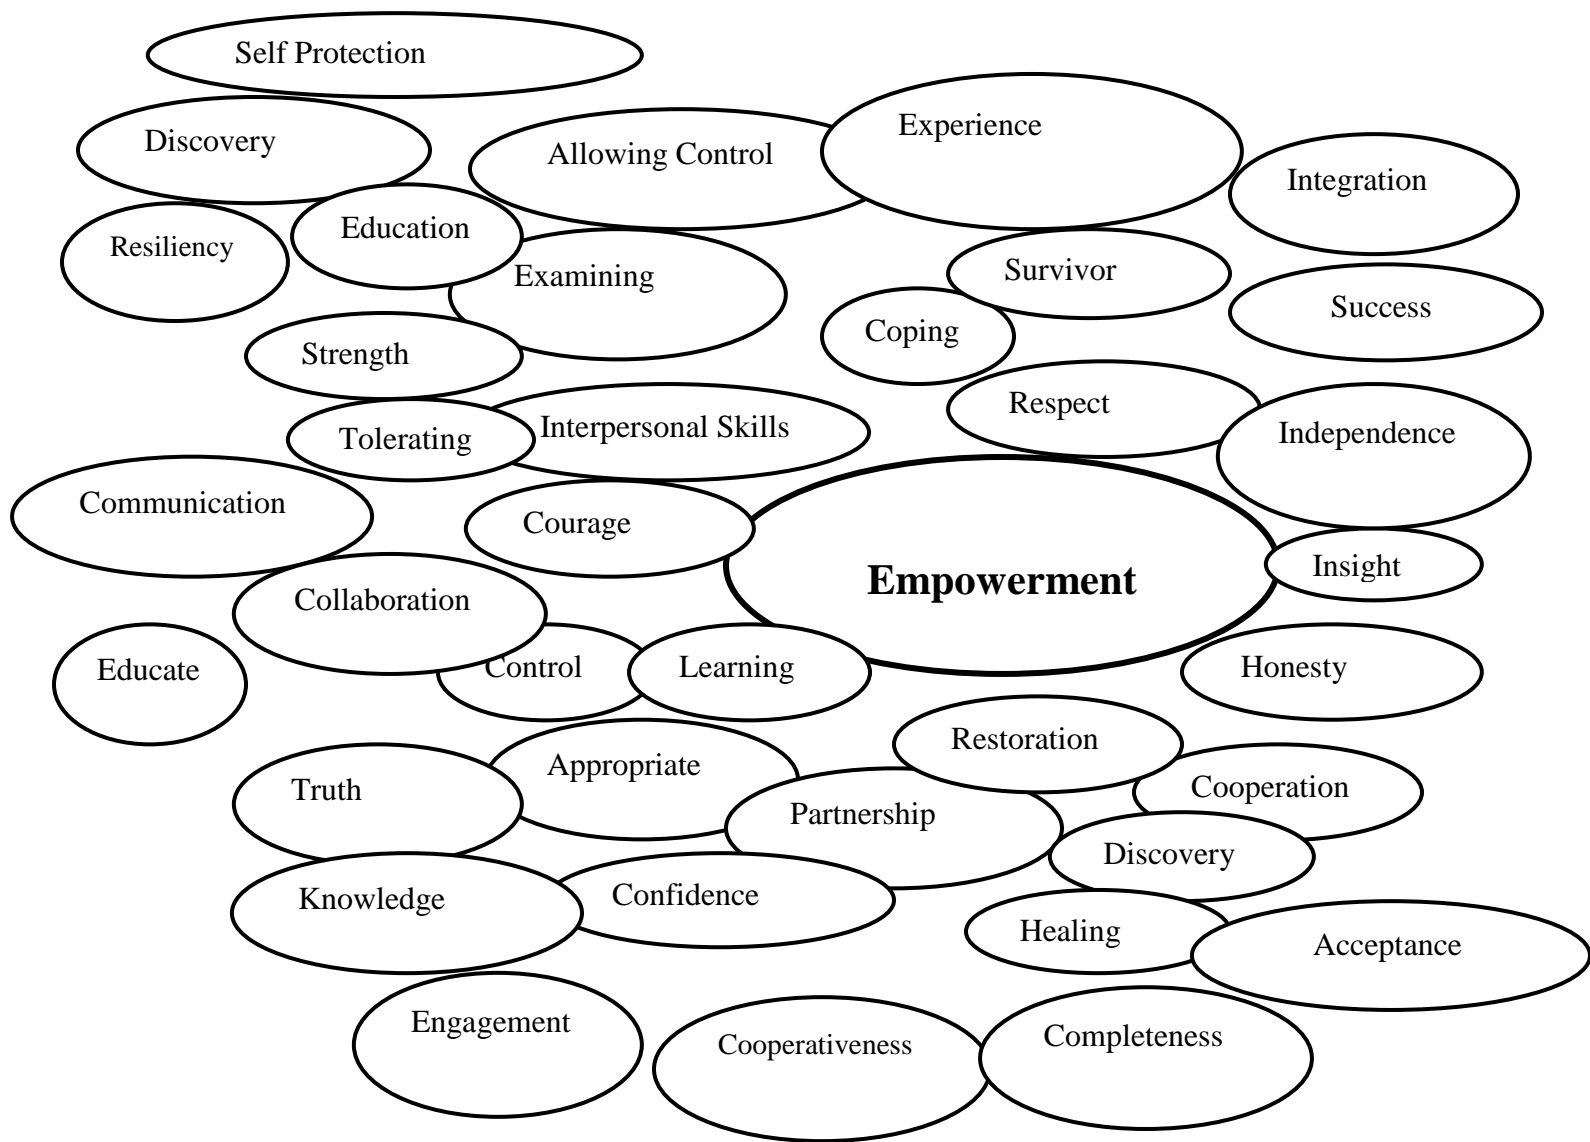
Self Protection

Discovery

Allowing Control

Experience

Integration

Resiliency

Education

Examining

Survivor

Success

Coping

Strength

Respect

Tolerating

Interpersonal Skills

Independence

Communication

Courage

Empowerment

Insight

Collaboration

Educate

Control

Learning

Honesty

Restoration

Appropriate

Truth

Cooperation

Partnership

Discovery

Knowledge

Confidence

Healing

Acceptance

Engagement

Cooperativeness

Completeness